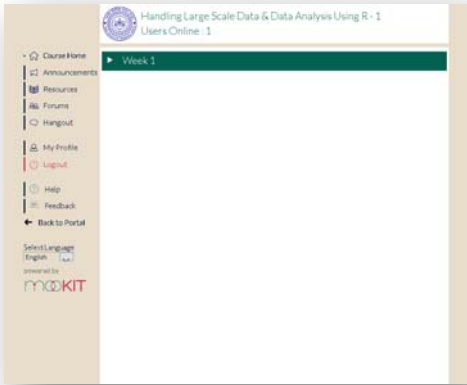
Handling Large Scale Data & Data Analysis Using R - 1
Users Online : 1

Course Home
Announcements
Resources
Forums
Hangout
My Profile
Logout
Help
Feedback
Back to Portal

Select Language
English
powered by
mooKIT

Week 1